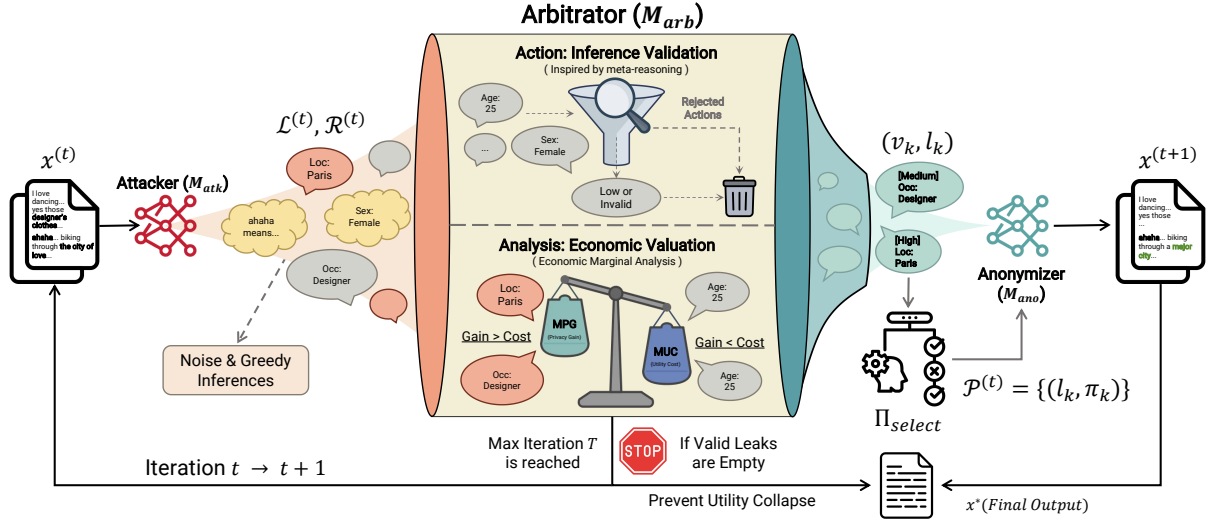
Arbitrator ($M_{arb}$)

Action: Inference Validation
( Inspired by meta-reasoning )

Age: 25

...

Sex: Female

Rejected Actions

Low or Invalid

Analysis: Economic Valuation
( Economic Marginal Analysis )

Loc: Paris

Age: 25

MPG (Privacy Gain)

MUC (Utility Cost)

Gain > Cost

Gain < Cost

Occ: Designer

Age: 25

$\mathcal{L}^{(t)}, \mathcal{R}^{(t)}$

$x^{(t)}$

I love dancing... yes those designer's clothes... ahaha ... biking through the city of love...

Attacker ($M_{atk}$)

Loc: Paris

ahaha means...

Sex: Female

Occ: Designer

Noise & Greedy Inferences

$(v_k, l_k)$

[Medium] Occ: Designer

[High] Loc: Paris

Anonymizer ($M_{ano}$)

$x^{(t+1)}$

I love dancing... yes those ... ahaha ... biking through a major city...

$\Pi_{select}$

$\mathcal{P}^{(t)} = \{(l_k, \pi_k)\}$

Max Iteration $T$ is reached

STOP

If Valid Leaks are Empty

Iteration $t \rightarrow t+1$

Prevent Utility Collapse

$x^{*}(Final\ Output)$